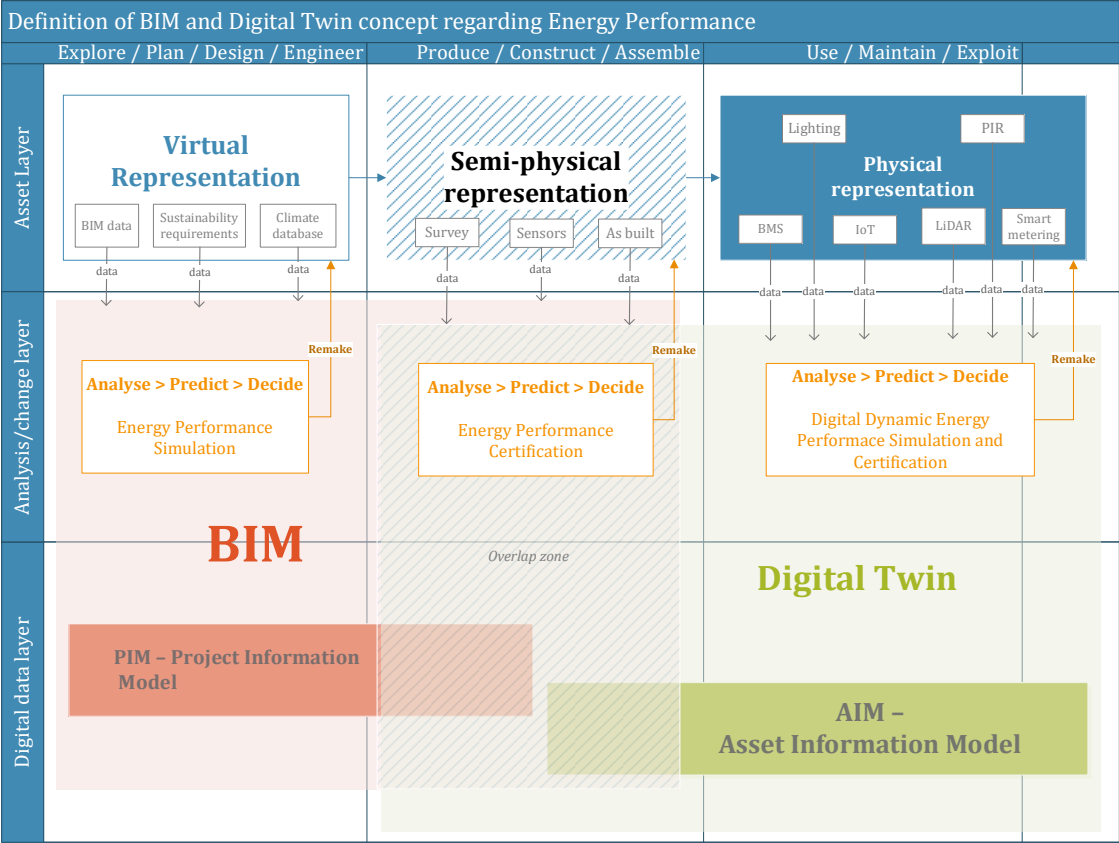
Definition of BIM and Digital Twin concept regarding Energy Performance

Explore / Plan / Design / Engineer

Produce / Construct / Assemble

Use / Maintain / Exploit

Asset Layer

Virtual Representation

BIM data

Sustainability requirements

Climate database

data

data

data

Semi-physical representation

Survey

Sensors

As built

data

data

data

Lighting

PIR

Physical representation

BMS

IoT

LiDAR

Smart metering

data

data

data

data

data

data

Analysis/change layer

Remake

Analyse > Predict > Decide

Energy Performance Simulation

Remake

Analyse > Predict > Decide

Energy Performance Certification

Analyse > Predict > Decide

Digital Dynamic Energy Performace Simulation and Certification

Remake

BIM

Overlap zone

Digital Twin

Digital data layer

PIM – Project Information Model

AIM – Asset Information Model